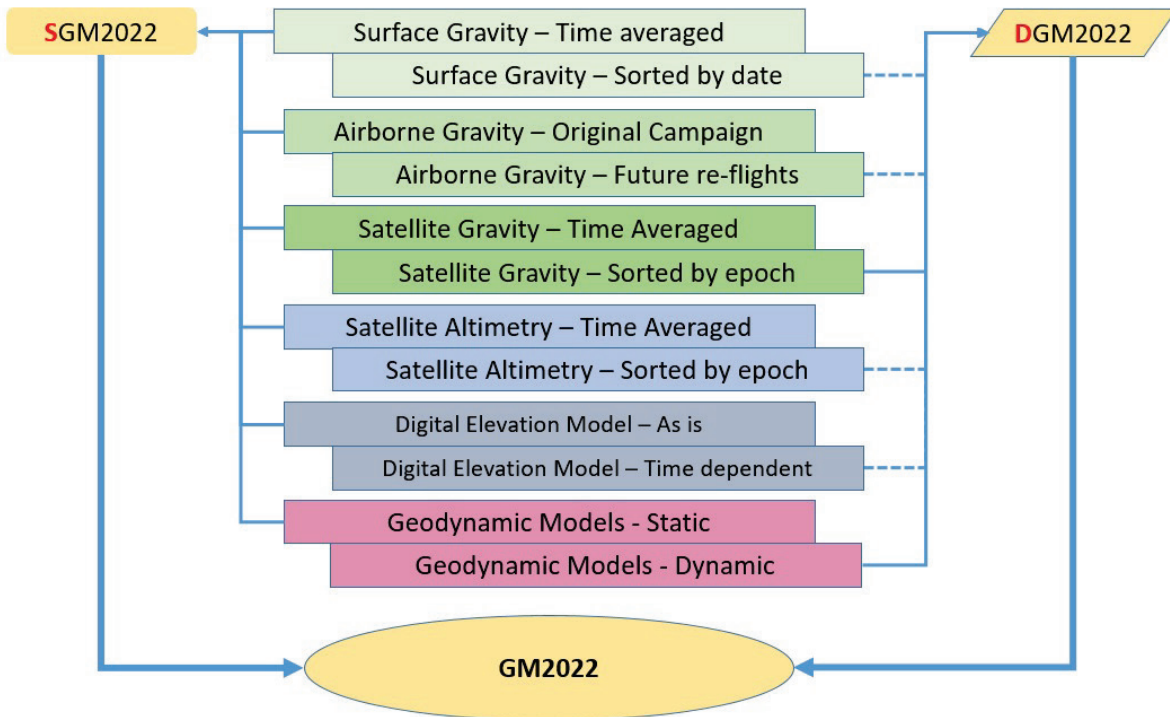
SGM2022

DGM2022

Surface Gravity – Time averaged

Surface Gravity – Sorted by date

Airborne Gravity – Original Campaign

Airborne Gravity – Future re-flights

Satellite Gravity – Time Averaged

Satellite Gravity – Sorted by epoch

Satellite Altimetry – Time Averaged

Satellite Altimetry – Sorted by epoch

Digital Elevation Model – As is

Digital Elevation Model – Time dependent

Geodynamic Models - Static

Geodynamic Models - Dynamic

GM2022